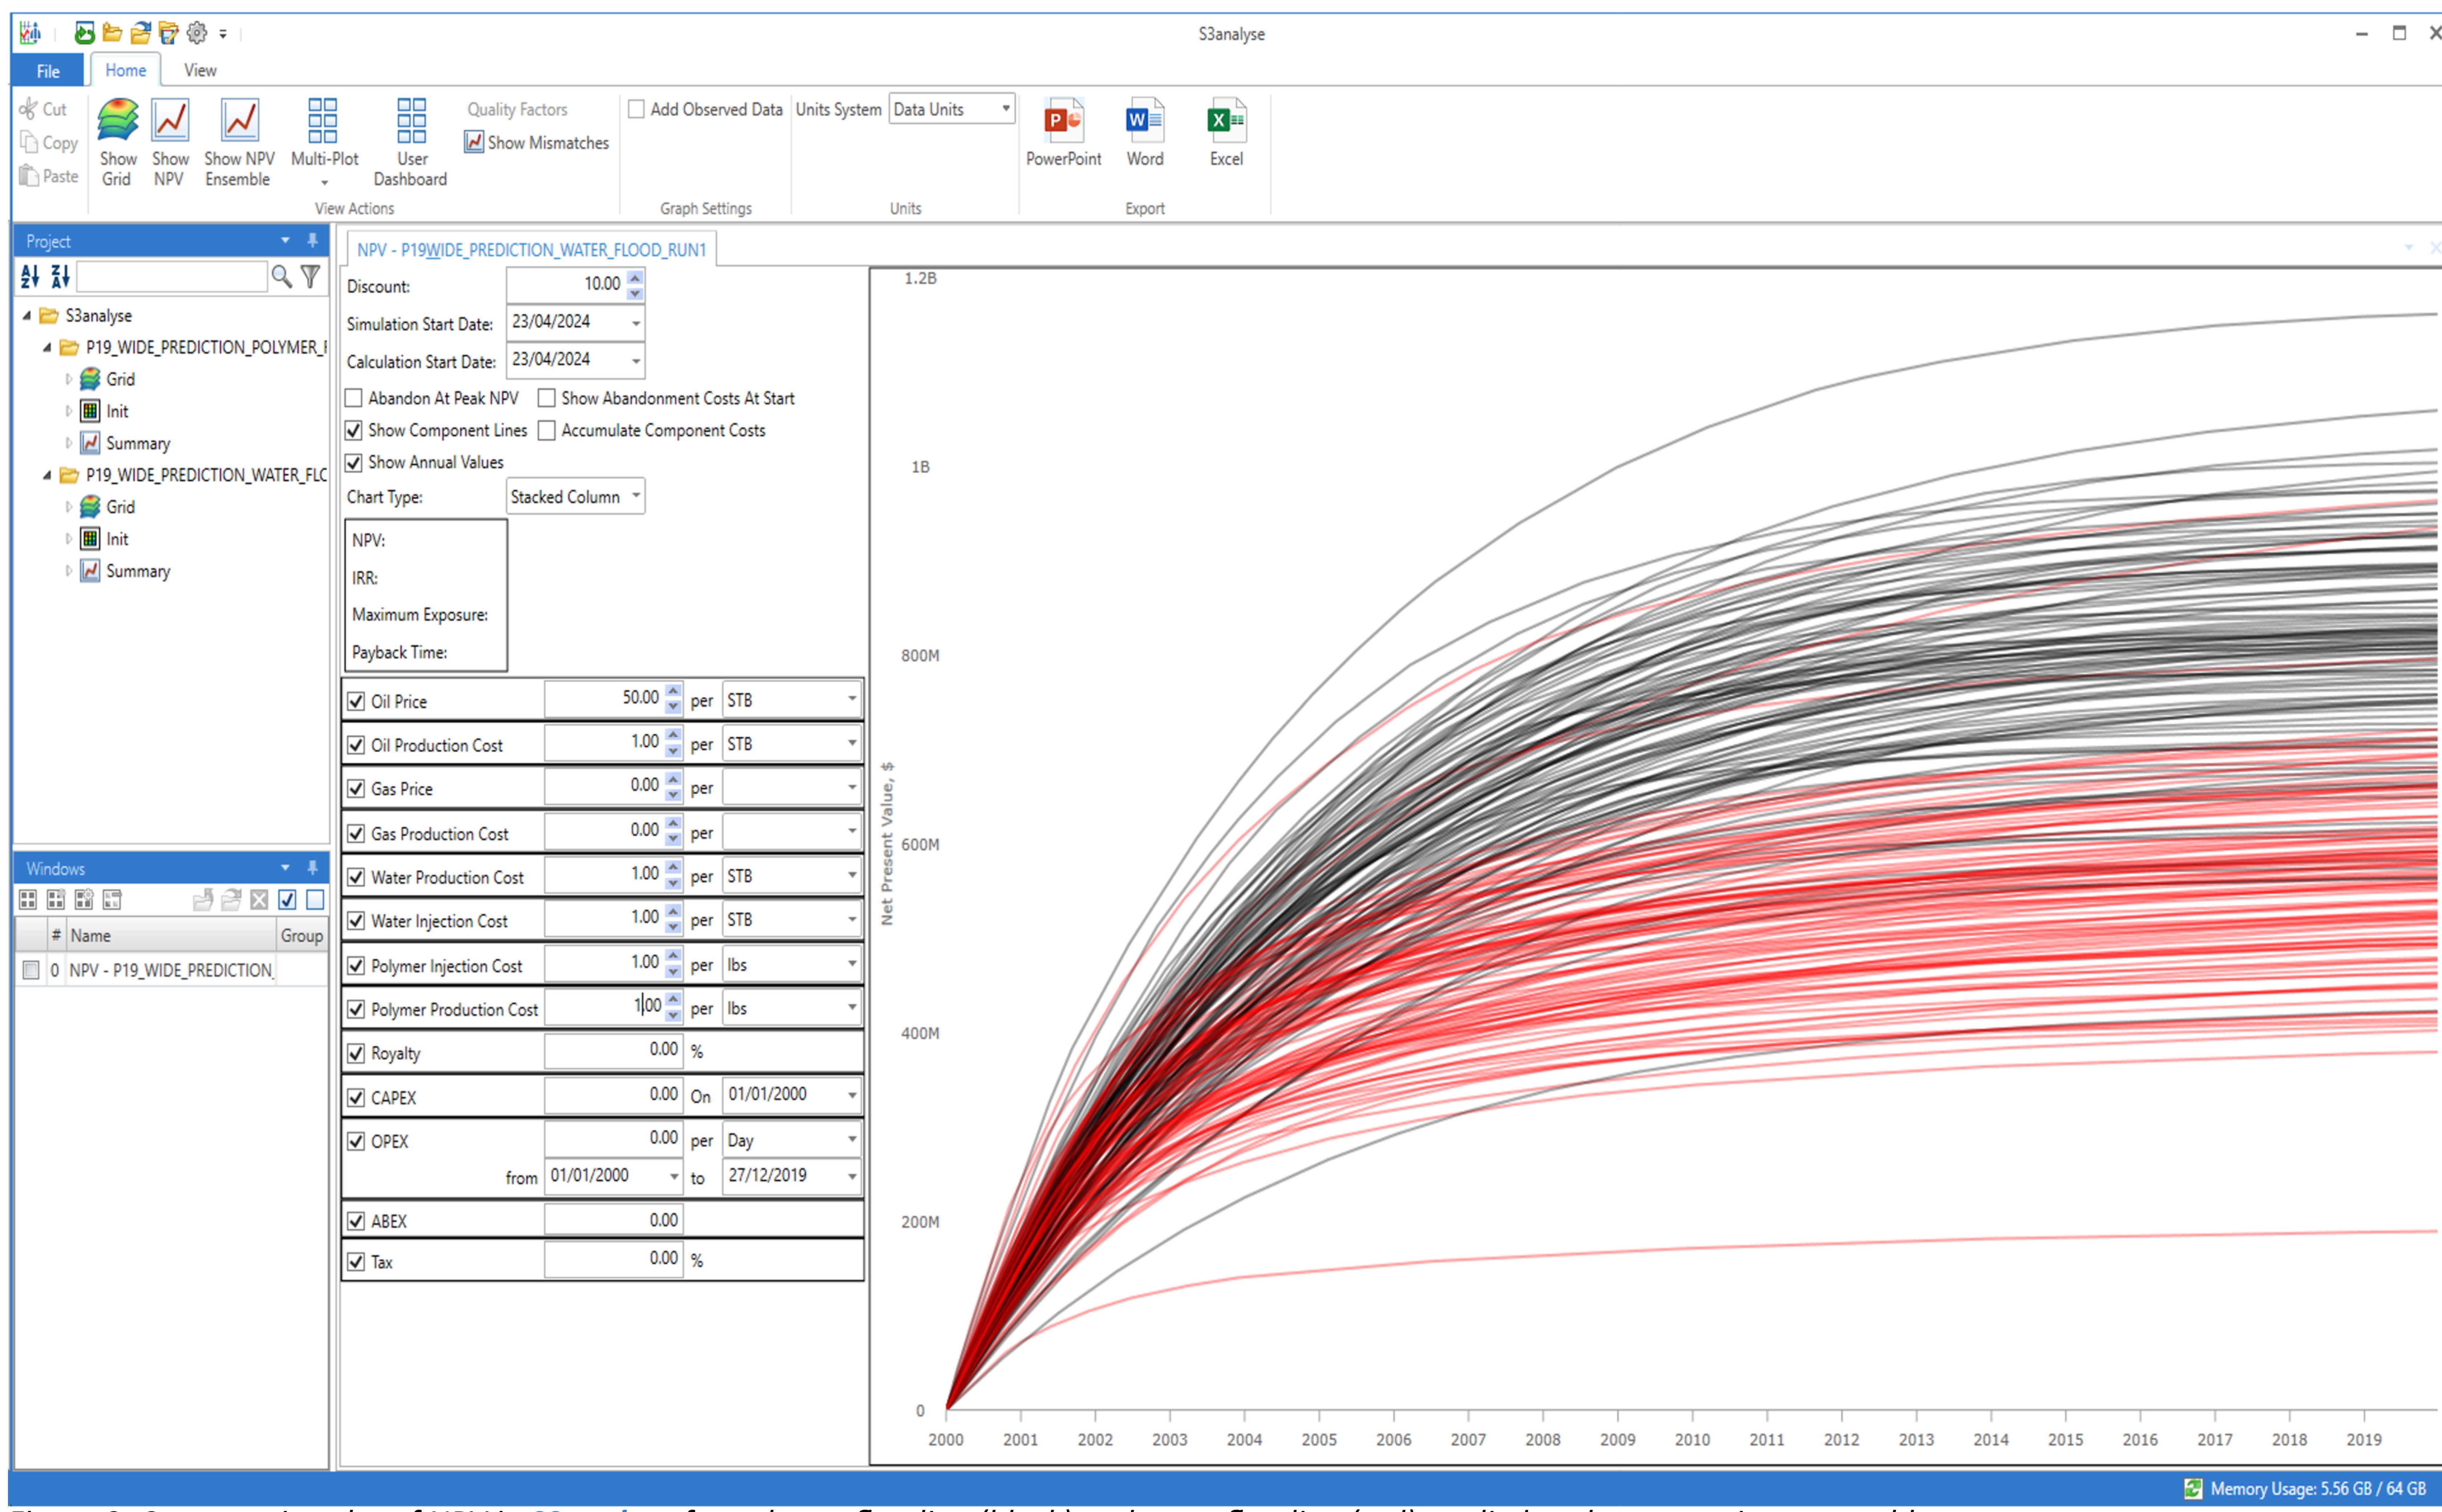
S3analyse

File Home View

Cut
Copy
Paste

Show Grid
Show NPV
Show NPV Ensemble
Multi-Plot
User Dashboard
View Actions

Quality Factors
Show Mismatches
Add Observed Data
Graph Settings

Units System Data Units
Units

PowerPoint
Word
Excel
Export

Project

S3analyse
P19_WIDE_PREDICTION_POLYMER_I
Grid
Init
Summary
P19_WIDE_PREDICTION_WATER_FLC
Grid
Init
Summary

Windows

| # | Name | Group |
|---|---|---|
| 0 | NPV - P19_WIDE_PREDICTION_ | |

NPV - P19WIDE_PREDICTION_WATER_FLOOD_RUN1

Discount: 10.00
Simulation Start Date: 23/04/2024
Calculation Start Date: 23/04/2024
Abandon At Peak NPV
Show Abandonment Costs At Start
Show Component Lines
Accumulate Component Costs
Show Annual Values
Chart Type: Stacked Column

NPV:
IRR:
Maximum Exposure:
Payback Time:

| | | | |
|---|---|---|---|
| Oil Price | 50.00 | per | STB |
| Oil Production Cost | 1.00 | per | STB |
| Gas Price | 0.00 | per | |
| Gas Production Cost | 0.00 | per | |
| Water Production Cost | 1.00 | per | STB |
| Water Injection Cost | 1.00 | per | STB |
| Polymer Injection Cost | 1.00 | per | lbs |
| Polymer Production Cost | 1.00 | per | lbs |
| Royalty | 0.00 | % | |
| CAPEX | 0.00 | On | 01/01/2000 |
| OPEX | 0.00 | per | Day |
| from | 01/01/2000 | to | 27/12/2019 |
| ABEX | 0.00 | | |
| Tax | 0.00 | % | |

1.2B
1B
800M
600M
400M
200M
0
Net Present Value, $
2000 2001 2002 2003 2004 2005 2006 2007 2008 2009 2010 2011 2012 2013 2014 2015 2016 2017 2018 2019

Memory Usage: 5.56 GB / 64 GB